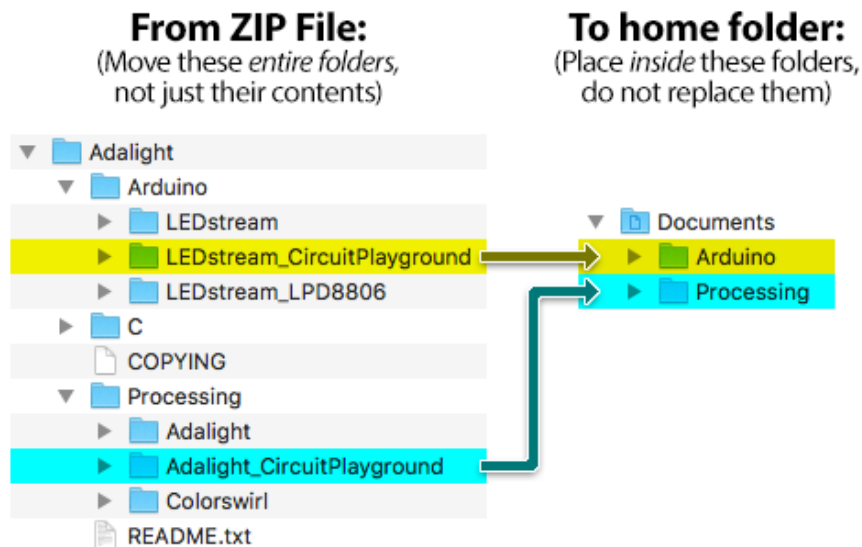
From ZIP File:
(Move these *entire folders,* not just their contents)

To home folder:
(Place *inside* these folders, do not replace them)

Adalight
Arduino
LEDstream
LEDstream_CircuitPlayground
LEDstream_LPD8806
C
COPYING
Processing
Adalight
Adalight_CircuitPlayground
Colorswirl
README.txt

Documents
Arduino
Processing